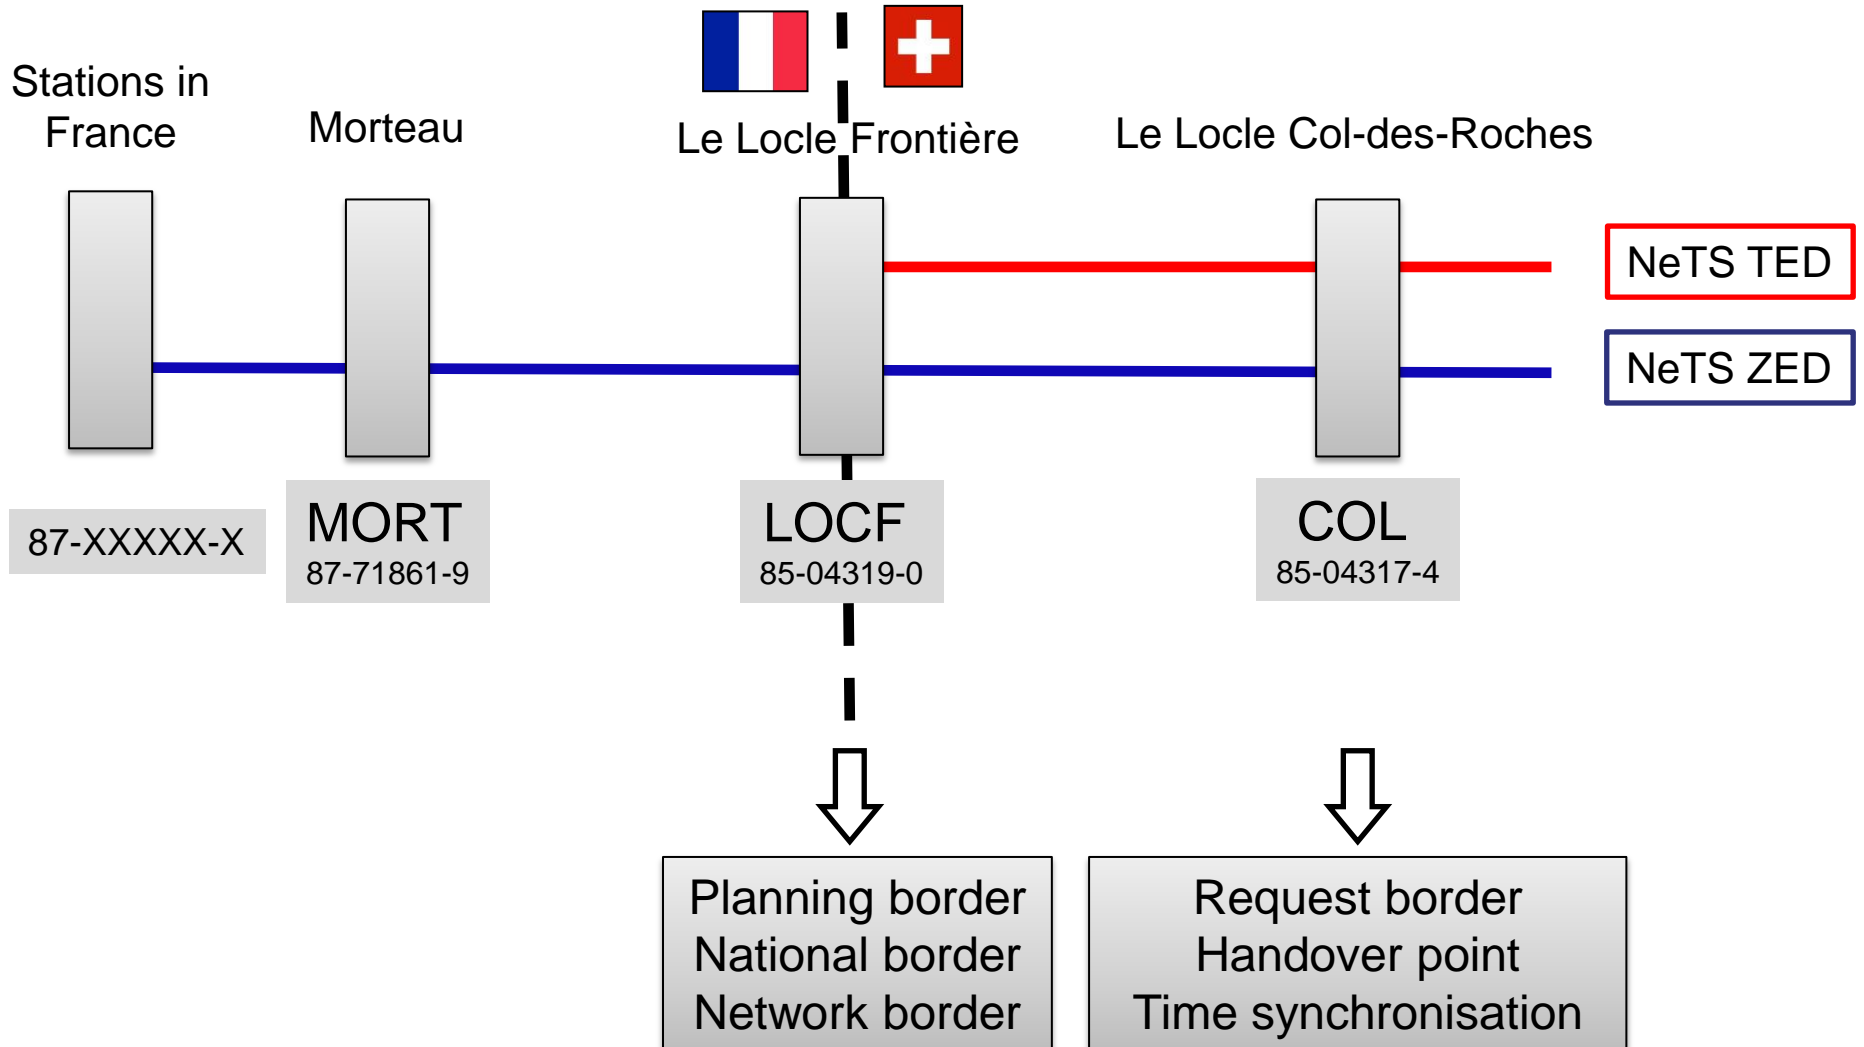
Stations in France

Morteau

Le Locle Frontière

Le Locle Col-des-Roches

NeTS TED

NeTS ZED

87-XXXXX-X

MORT
87-71861-9

LOCF
85-04319-0

COL
85-04317-4

Planning border
National border
Network border

Request border
Handover point
Time synchronisation